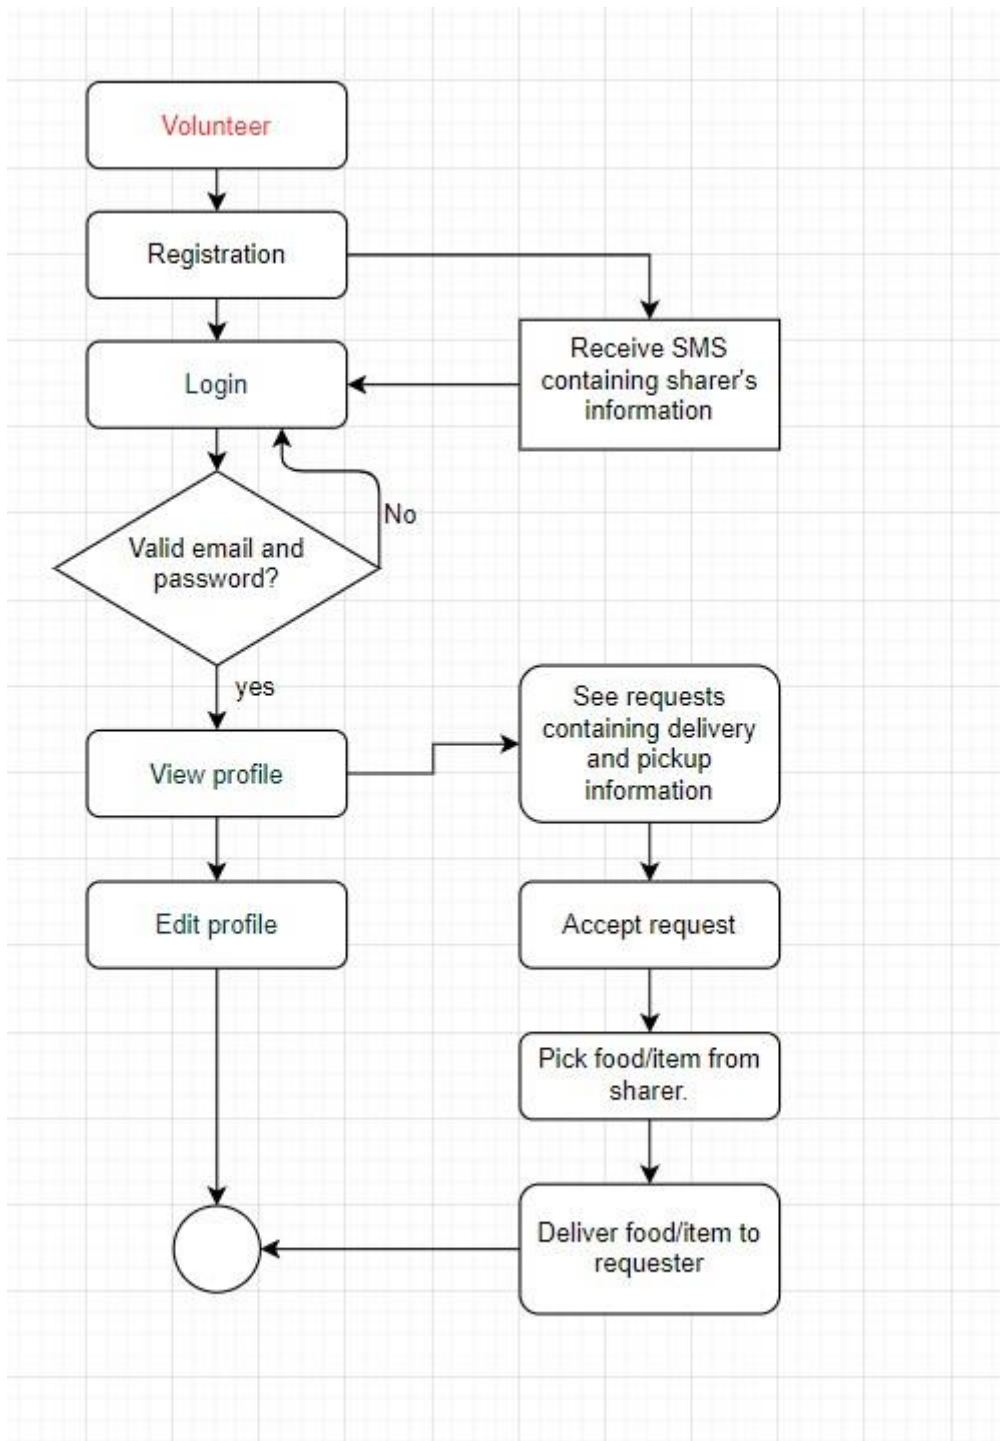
Volunteer

Registration

Receive SMS containing sharer's information

Login

No

Valid email and password?

yes

View profile

See requests containing delivery and pickup information

Edit profile

Accept request

Pick food/item from sharer.

Deliver food/item to requester